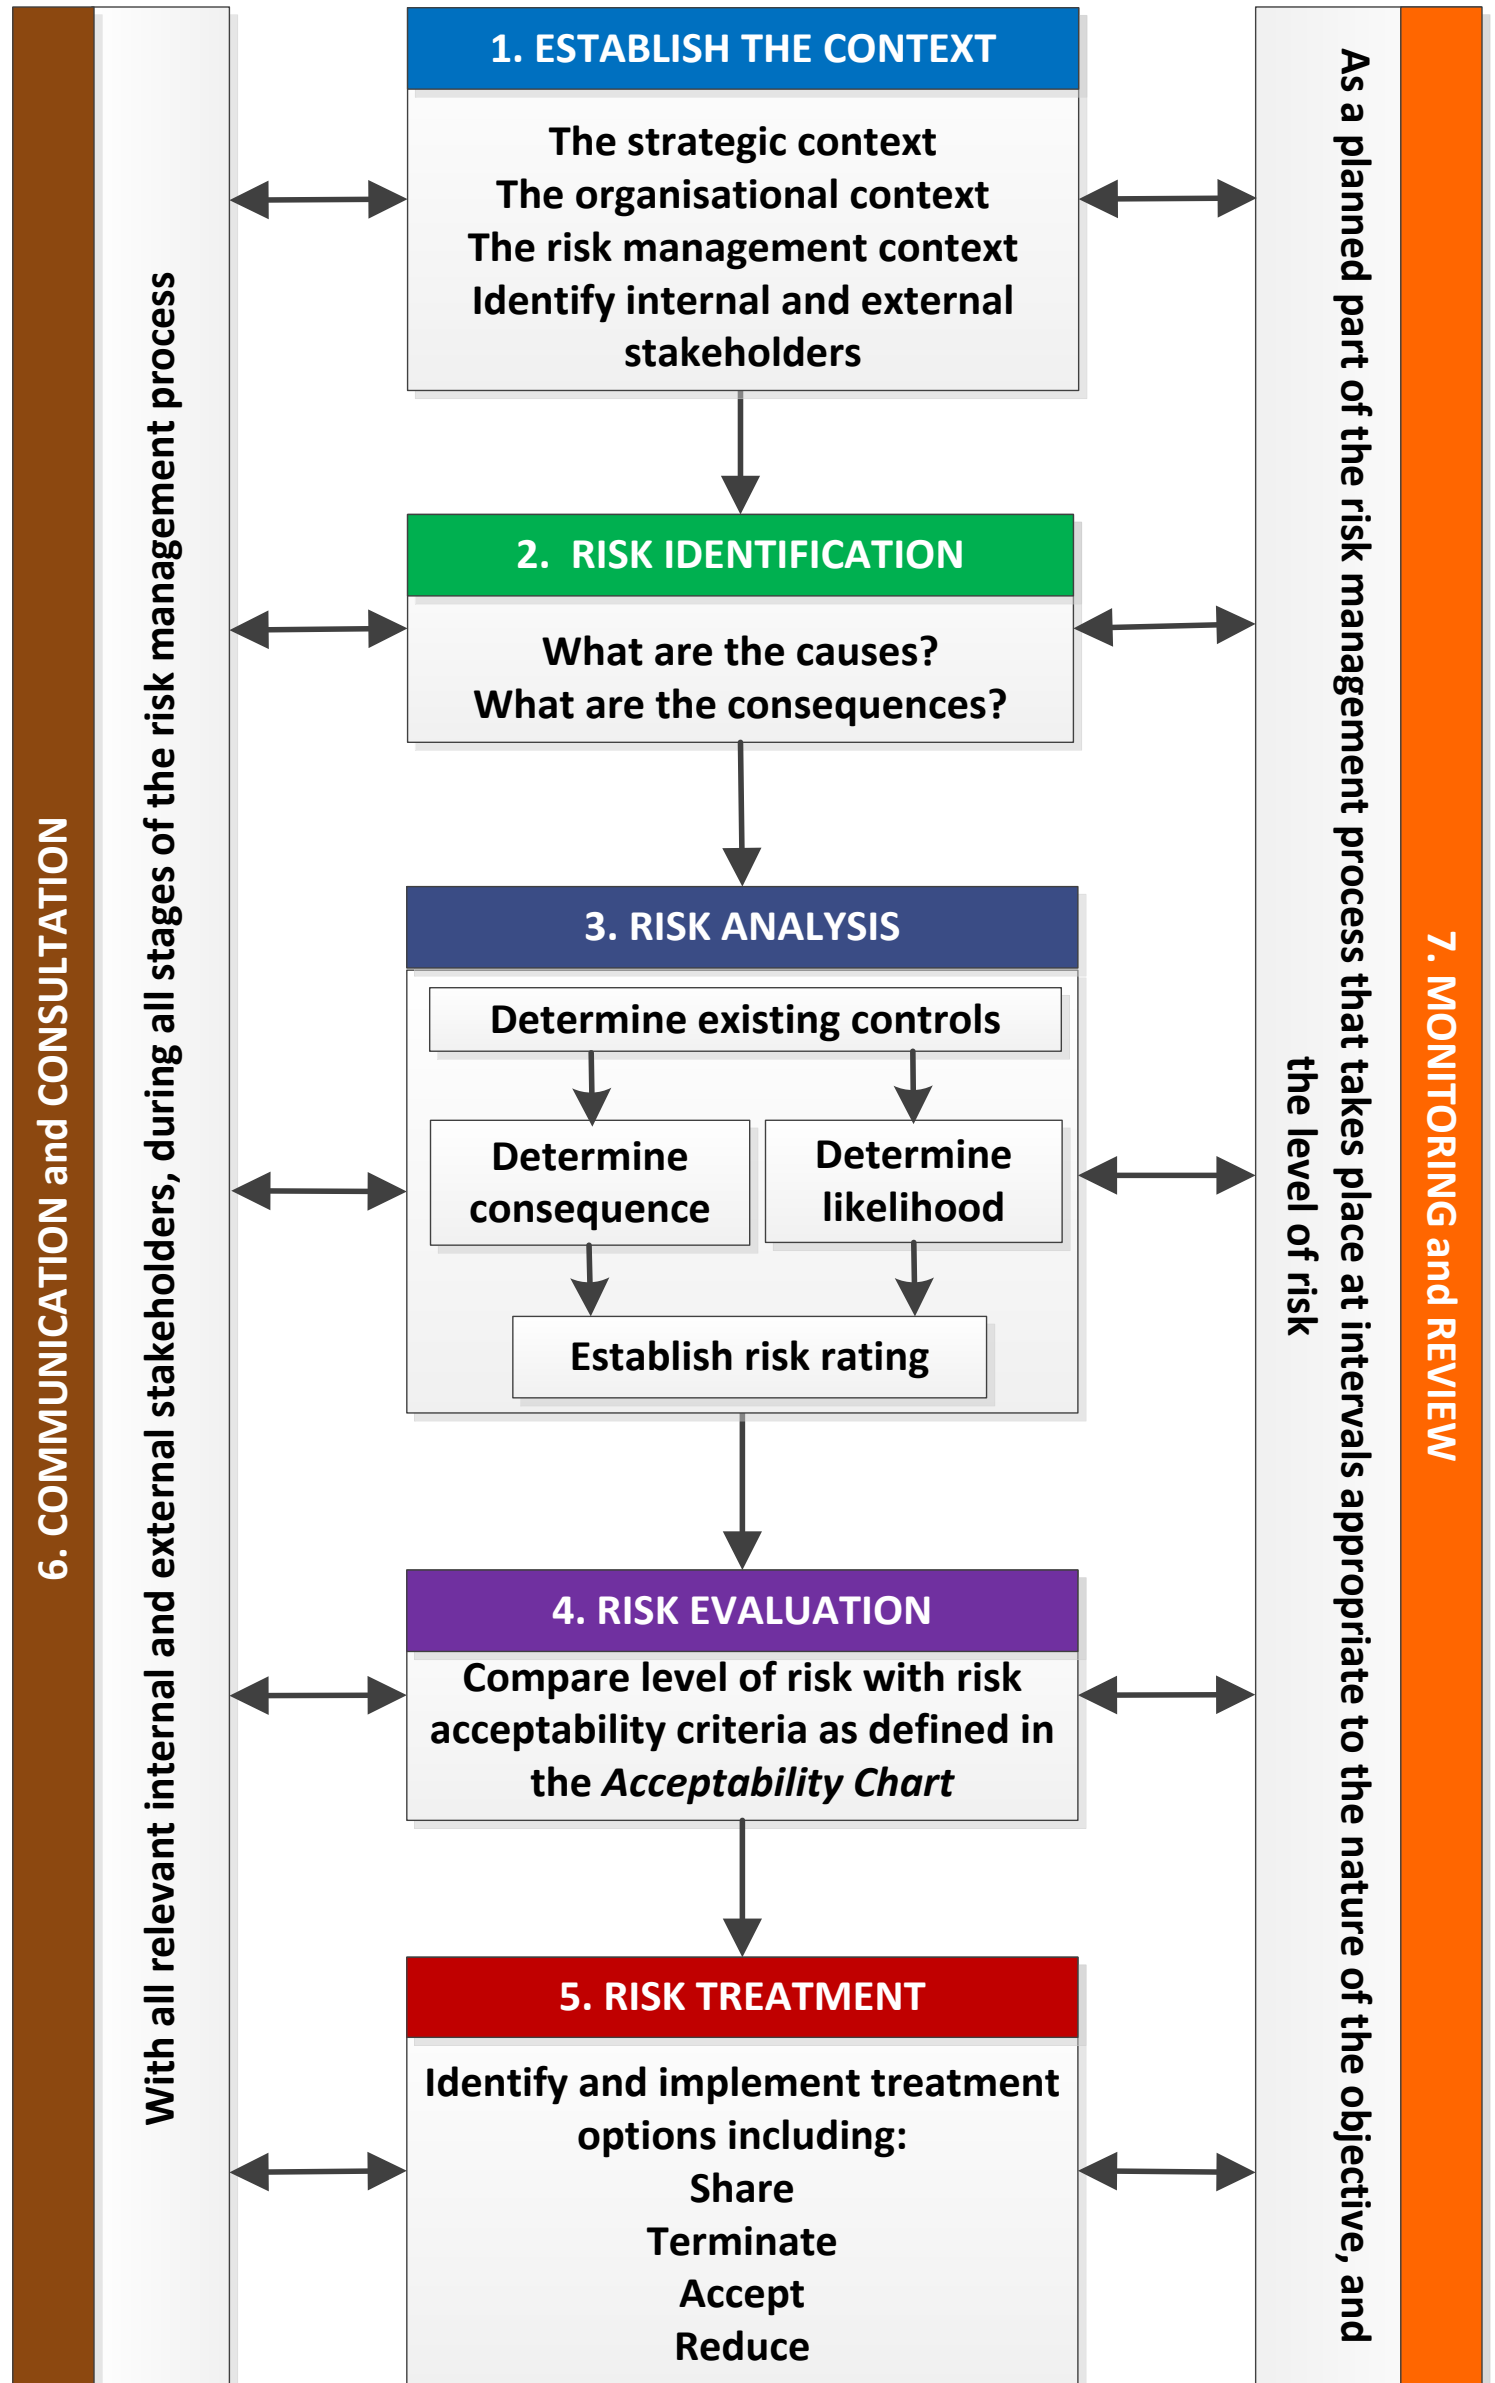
6. COMMUNICATION and CONSULTATION

With all relevant internal and external stakeholders, during all stages of the risk management process

1. ESTABLISH THE CONTEXT

The strategic context
The organisational context
The risk management context
Identify internal and external stakeholders

2. RISK IDENTIFICATION

What are the causes?
What are the consequences?

3. RISK ANALYSIS

Determine existing controls

Determine consequence

Determine likelihood

Establish risk rating

4. RISK EVALUATION

Compare level of risk with risk acceptability criteria as defined in the *Acceptability Chart*

5. RISK TREATMENT

Identify and implement treatment options including:
Share
Terminate
Accept
Reduce

As a planned part of the risk management process that takes place at intervals appropriate to the nature of the objective, and the level of risk

7. MONITORING and REVIEW